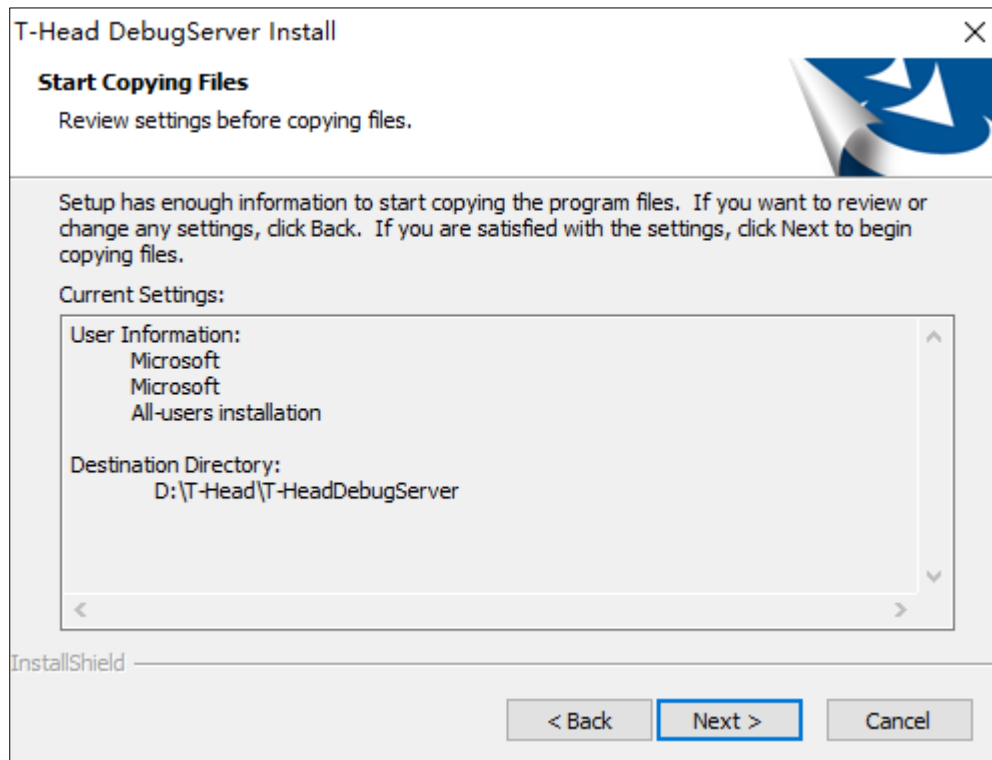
T-Head DebugServer Install

Start Copying Files

Review settings before copying files.

Setup has enough information to start copying the program files. If you want to review or change any settings, click Back. If you are satisfied with the settings, click Next to begin copying files.

Current Settings:

User Information:
Microsoft
Microsoft
All-users installation

Destination Directory:
D:\T-Head\T-HeadDebugServer

InstallShield

< Back
Next >
Cancel